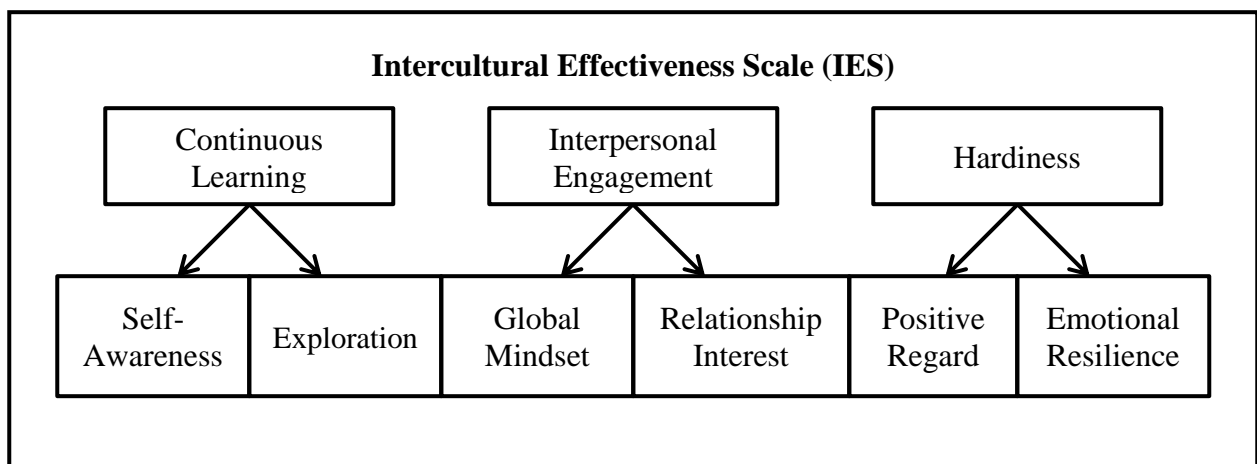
**Intercultural Effectiveness Scale (IES)**

Continuous Learning

Interpersonal Engagement

Hardiness

Self-Awareness

Exploration

Global Mindset

Relationship Interest

Positive Regard

Emotional Resilience